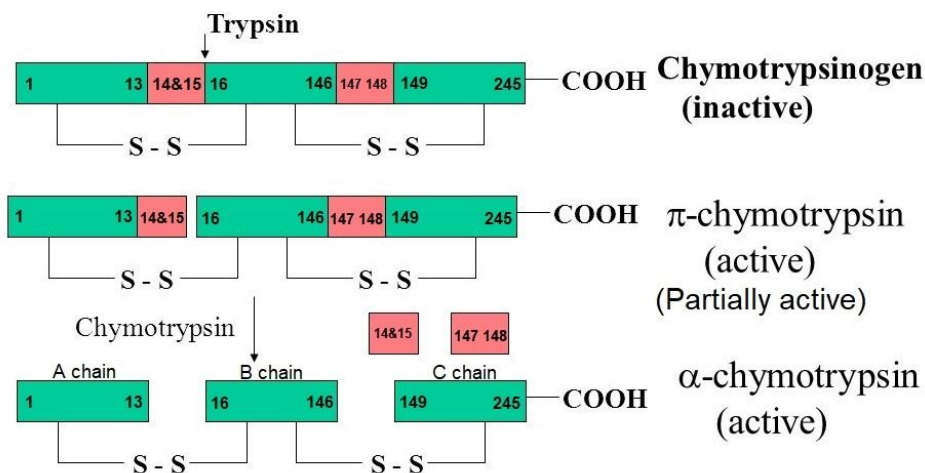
Trypsin

1 13 14&15 16 146 147 148 149 245 COOH Chymotrypsinogen (inactive)

S - S S - S

1 13 14&15 16 146 147 148 149 245 COOH π-chymotrypsin (active) (Partially active)

S - S S - S

Chymotrypsin

14&15 147 148

A chain B chain C chain

1 13 16 146 149 245 COOH α-chymotrypsin (active)

S - S S - S